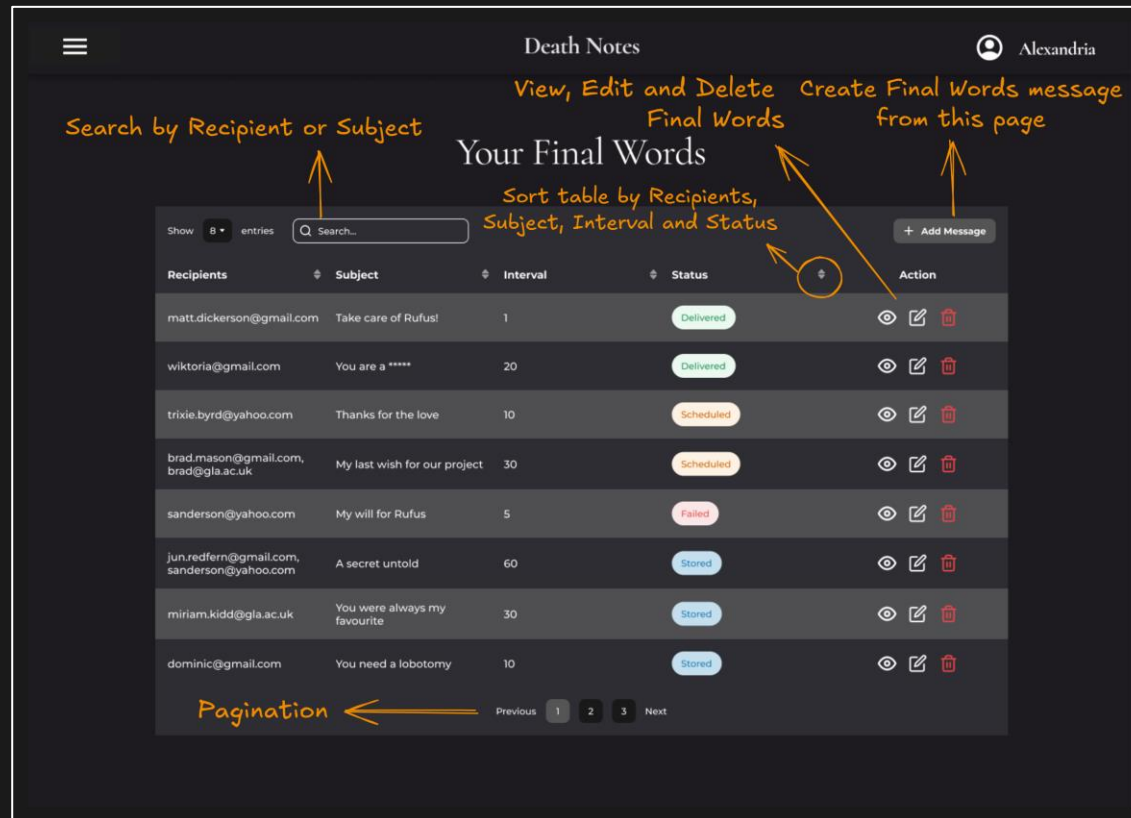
Death Notes

Alexandria

View, Edit and Delete Final Words

Create Final Words message from this page

Search by Recipient or Subject

Your Final Words

Sort table by Recipients, Subject, Interval and Status

Show 8 entries

Search...

+ Add Message

| Recipients | Subject | Interval | Status | Action |
|---|---|---|---|---|
| matt.dickerson@gmail.com | Take care of Rufus! | 1 | Delivered | |
| wiktoria@gmail.com | You are a ***** | 20 | Delivered | |
| trixie.byrd@yahoo.com | Thanks for the love | 10 | Scheduled | |
| brad.mason@gmail.com, brad@gla.ac.uk | My last wish for our project | 30 | Scheduled | |
| sanderson@yahoo.com | My will for Rufus | 5 | Failed | |
| jun.redfern@gmail.com, sanderson@yahoo.com | A secret untold | 60 | Stored | |
| miriam.kidd@gla.ac.uk | You were always my favourite | 30 | Stored | |
| dominic@gmail.com | You need a lobotomy | 10 | Stored | |

Pagination

Previous 1 2 3 Next